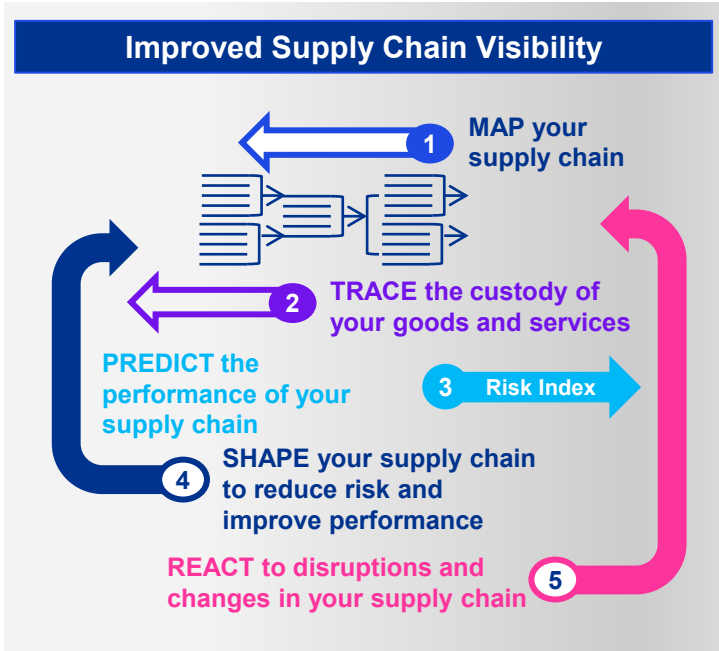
Improved Supply Chain Visibility

1 MAP your supply chain

2 TRACE the custody of your goods and services

PREDICT the performance of your supply chain

3 Risk Index

4 SHAPE your supply chain to reduce risk and improve performance

REACT to disruptions and changes in your supply chain 5